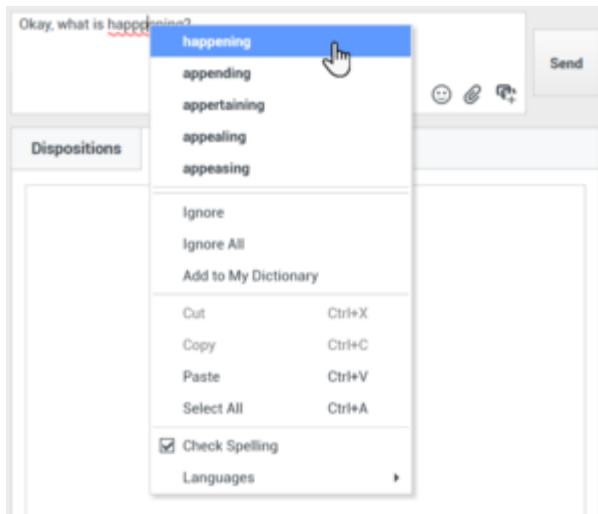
Okay, what is happp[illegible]

happening
appending
appertaining
appealing
appeasing

Ignore
Ignore All
Add to My Dictionary

Cut Ctrl+X
Copy Ctrl+C
Paste Ctrl+V
Select All Ctrl+A

Check Spelling
Languages

Send

Dispositions